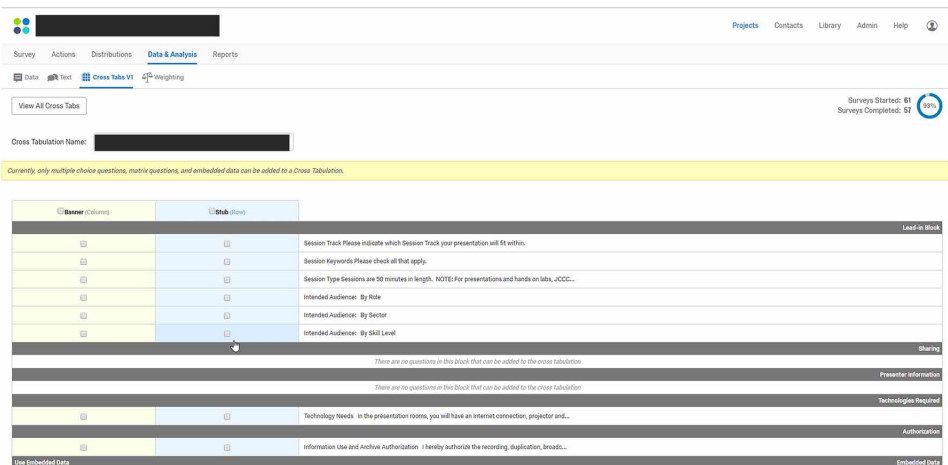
Projects Contacts Library Admin Help

Survey Actions Distributions Data & Analysis Reports

Data Text Cross Tabs V1 Weighting

View All Cross Tabs

Surveys Started: 61
Surveys Completed: 57
93%

Cross Tabulation Name:

Currently, only multiple choice questions, matrix questions, and embedded data can be added to a Cross Tabulation.

| Banner (Column) | Stub (Row) | |
|---|---|---|
| | | Lead-in Block |
| | | Session Track Please indicate which Session Track your presentation will fit within. |
| | | Session Keywords Please check all that apply. |
| | | Session Type Sessions are 50 minutes in length. NOTE: For presentations and hands on labs, JCCC... |
| | | Intended Audience: By Role |
| | | Intended Audience: By Sector |
| | | Intended Audience: By Skill Level |
| | | Sharing |
| | | There are no questions in this block that can be added to the cross tabulation |
| | | Presenter Information |
| | | There are no questions in this block that can be added to the cross tabulation |
| | | Technologies Required |
| | | Technology Needs In the presentation rooms, you will have an Internet connection, projector and... |
| | | Authorization |
| | | Information Use and Archive Authorization I hereby authorize the recording, duplication, broadc... |
| Use Embedded Data | | Embedded Data |